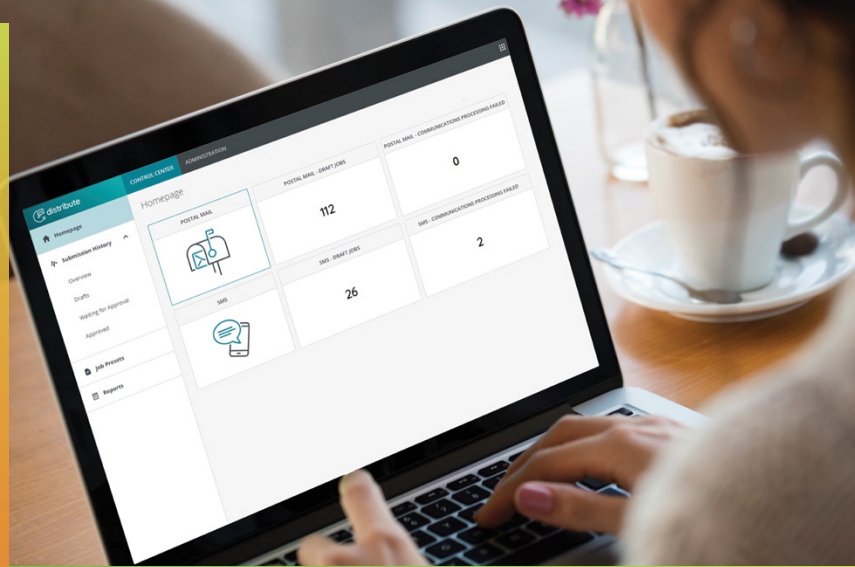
distribute

CONTROL CENTER
ADMINISTRATION

Homepage
Submission History
Overview
Drafts
Waiting for Approval
Approved
Job Presets
Reports

Homepage

POSTAL MAIL

POSTAL MAIL - DRAFT JOBS
112

POSTAL MAIL - COMMUNICATIONS PROCESSING FAILED
0

SMS

SMS - DRAFT JOBS
26

SMS - COMMUNICATIONS PROCESSING FAILED
2